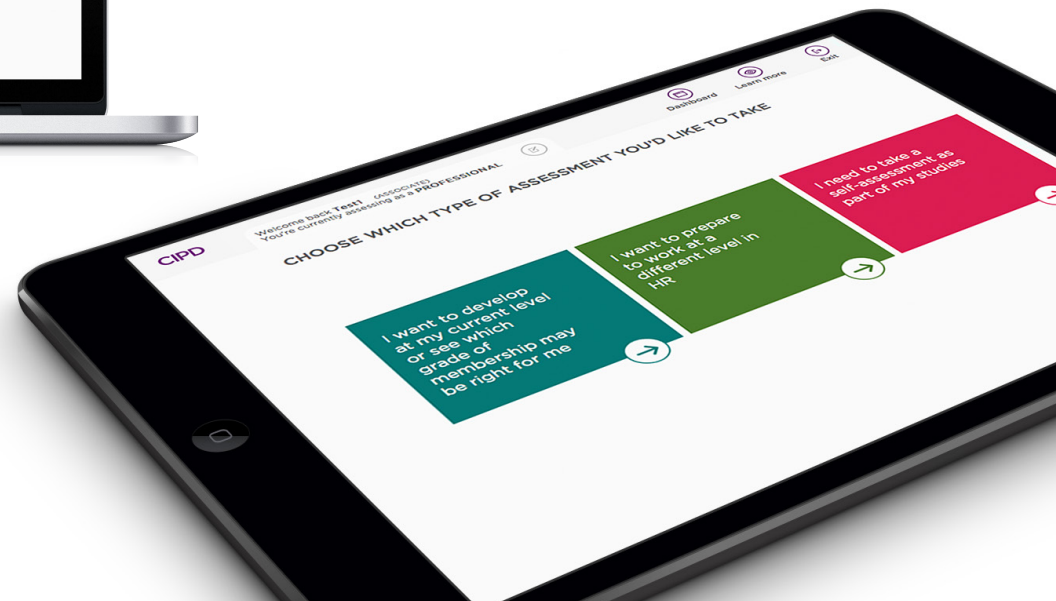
CIPD

Welcome back Test1 (ASSOCIATE)
You're currently assessing as a PROFESSIONAL

Dashboard
Learn more
Exit

CHOOSE WHICH TYPE OF ASSESSMENT YOU'D LIKE TO TAKE

I want to develop at my current level or see which grade of membership may be right for me

I want to prepare to work at a different level in HR

I need to take a self-assessment as part of my studies